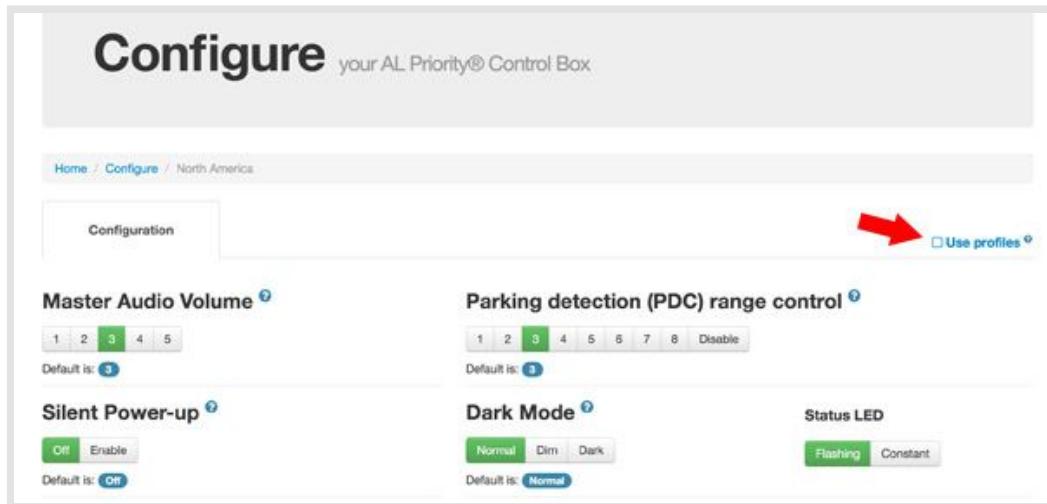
Configure your AL Priority® Control Box

Home / Configure / North America

Configuration

☐ Use profiles ?

Master Audio Volume ?

1 2 3 4 5

Default is: 3

Parking detection (PDC) range control ?

1 2 3 4 5 6 7 8 Disable

Default is: 3

Silent Power-up ?

Off Enable

Default is: Off

Dark Mode ?

Normal Dim Dark

Default is: Normal

Status LED

Flashing Constant